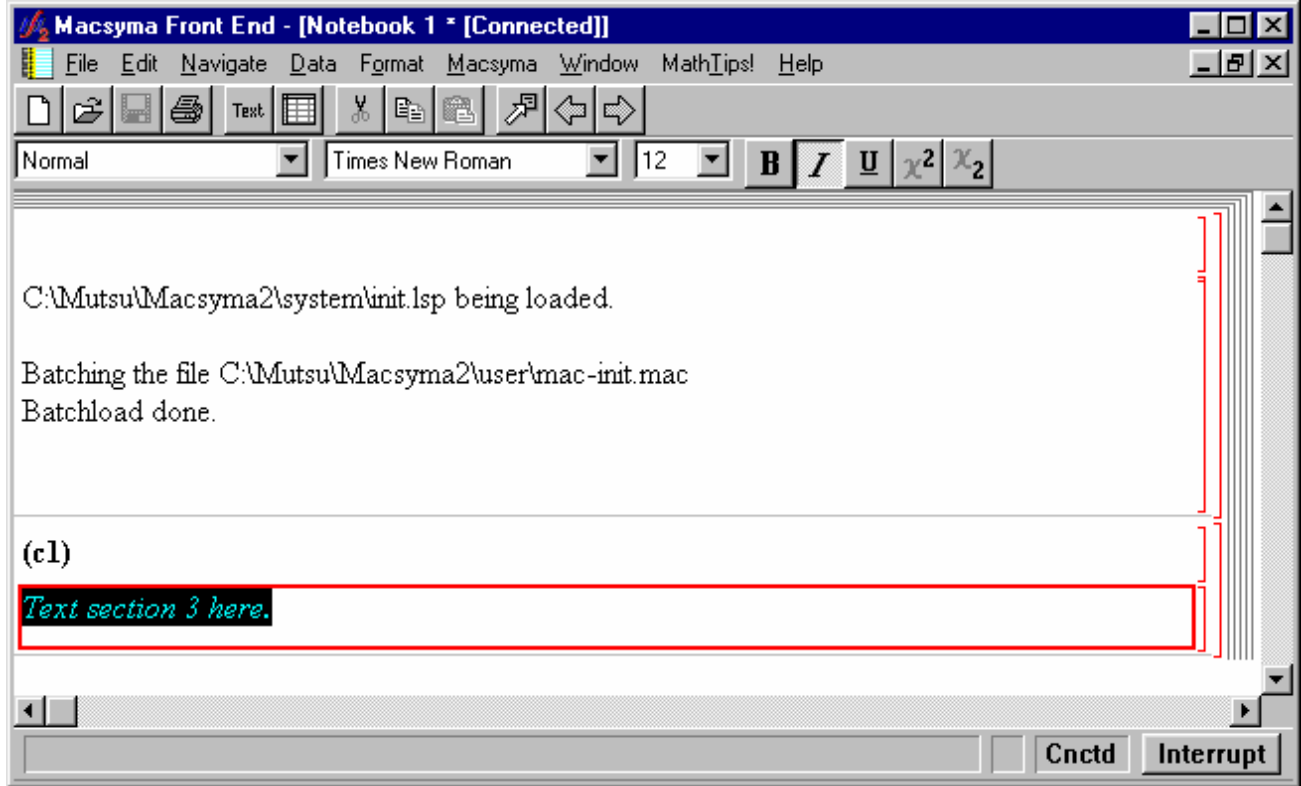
Macsyma Front End - [Notebook 1 * [Connected]]
File Edit Navigate Data Format Macsyma Window MathTips! Help
Text
Normal
Times New Roman
12
B I U $x^2$ $x_2$

C:\Mutsu\Macsyma2\system\init.lsp being loaded.

Batching the file C:\Mutsu\Macsyma2\user\mac-init.mac
Batchload done.

(c1)

Text section 3 here.

Cnctd Interrupt